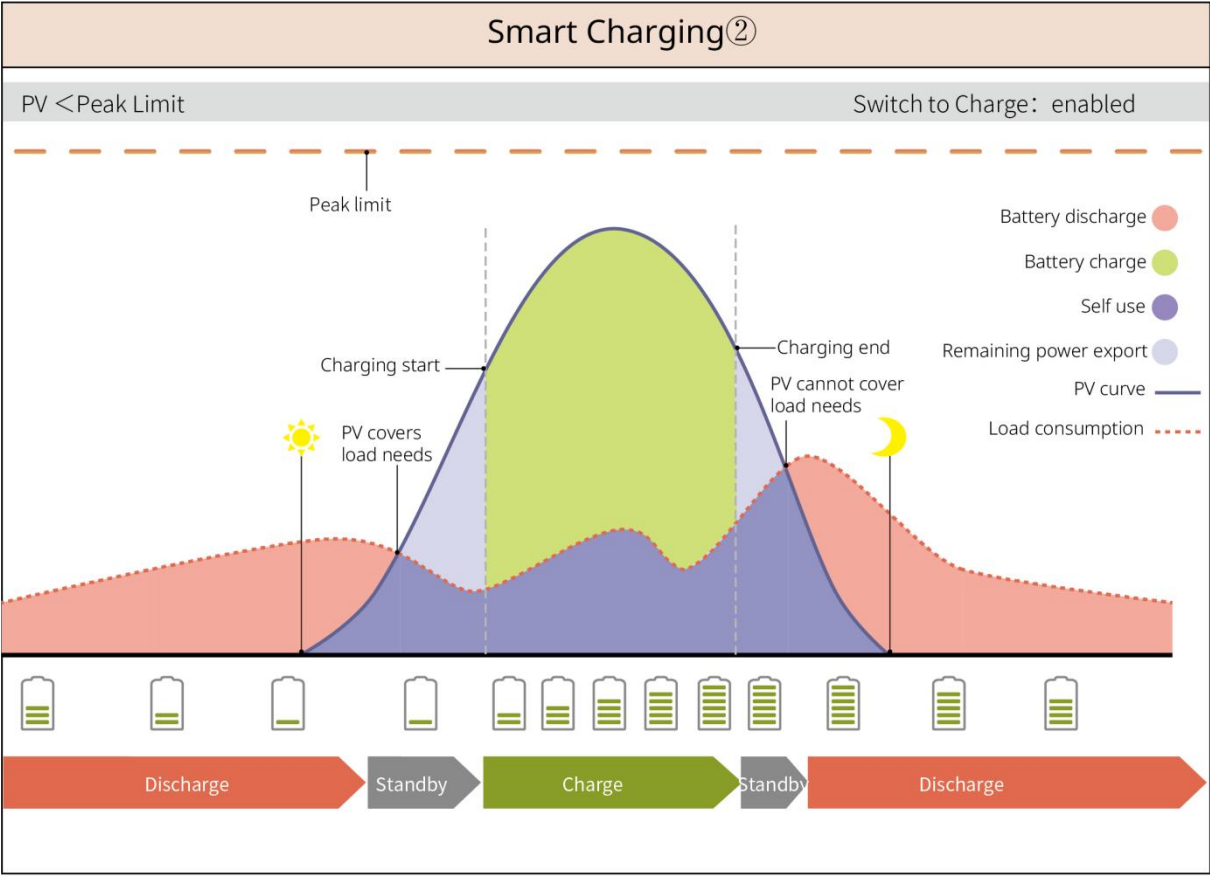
Smart Charging②

PV ＜Peak Limit

Switch to Charge：enabled

Peak limit

Battery discharge

Battery charge

Self use

Remaining power export

PV curve

Load consumption

Charging start

Charging end

PV cannot cover load needs

PV covers load needs

Discharge

Standby

Charge

Standby

Discharge